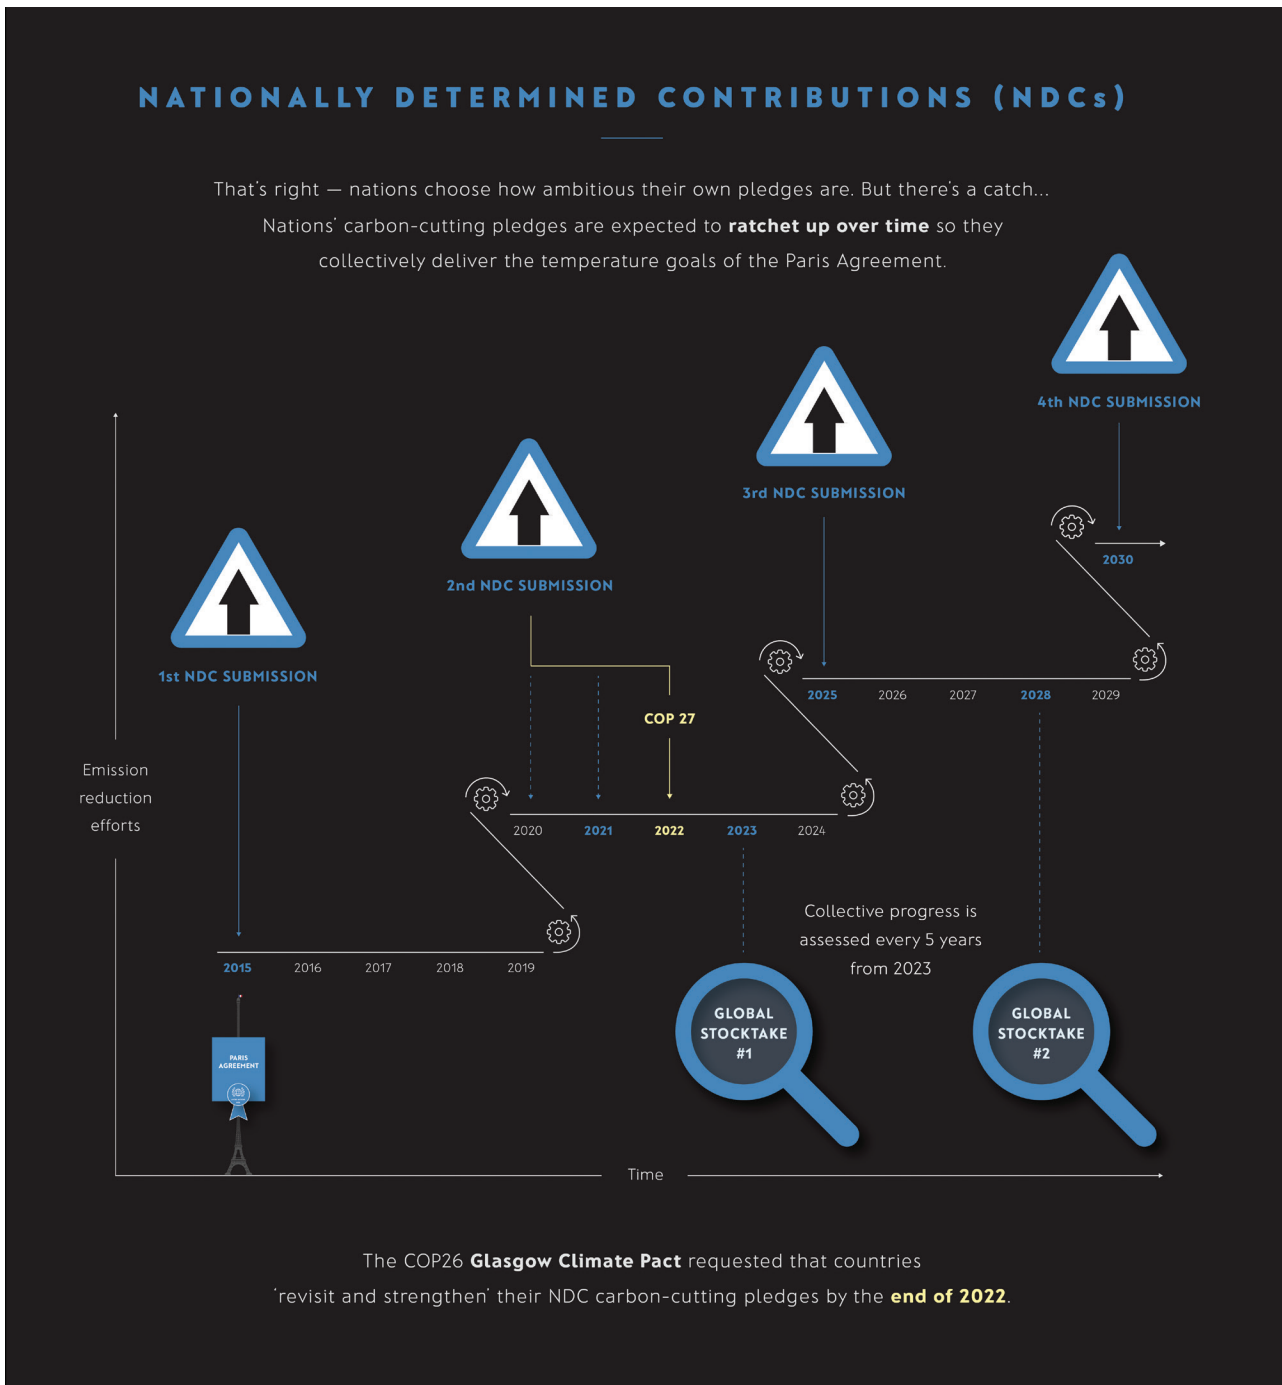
NATIONALLY DETERMINED CONTRIBUTIONS (NDCs)

That's right — nations choose how ambitious their own pledges are. But there's a catch... Nations' carbon-cutting pledges are expected to **ratchet up over time** so they collectively deliver the temperature goals of the Paris Agreement.

4th NDC SUBMISSION

3rd NDC SUBMISSION

2030

2nd NDC SUBMISSION

1st NDC SUBMISSION

2025 2026 2027 2028 2029

COP 27

Emission reduction efforts

2020 2021 2022 2023 2024

Collective progress is assessed every 5 years from 2023

2015 2016 2017 2018 2019

PARIS AGREEMENT

GLOBAL STOCKTAKE #1

GLOBAL STOCKTAKE #2

Time

The COP26 **Glasgow Climate Pact** requested that countries 'revisit and strengthen' their NDC carbon-cutting pledges by the **end of 2022**.